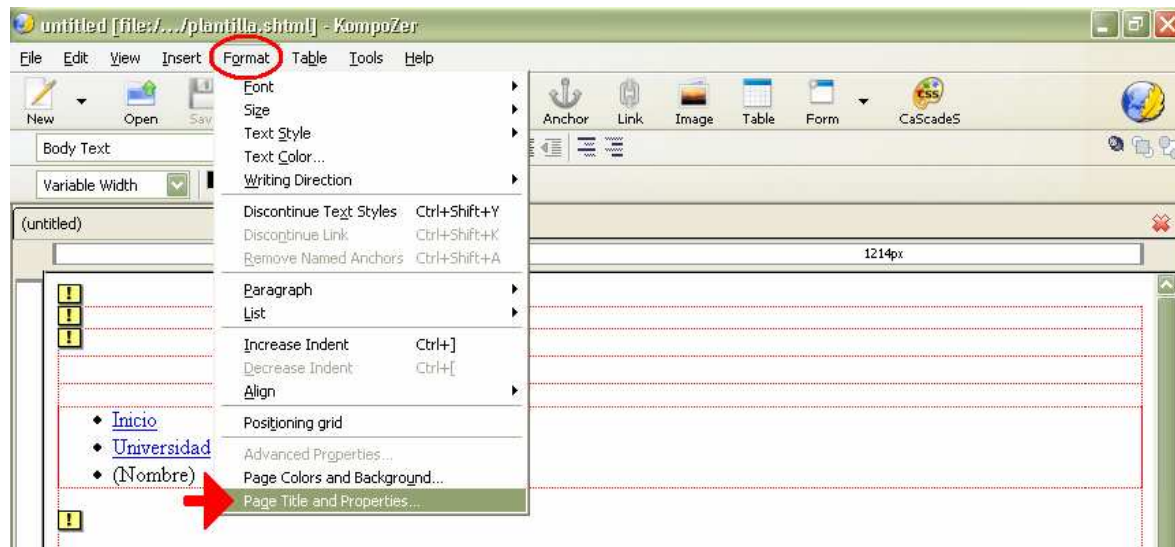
untitled [file:/.../plantilla.shtml] - KompoZer

File Edit View Insert Format Table Tools Help

New Open Sav

Anchor Link Image Table Form CaScadeS

Body Text

Variable Width

(untitled)

1214px

Font
Size
Text Style
Text Color...
Writing Direction
Discontinue Text Styles Ctrl+Shift+Y
Discontinue Link Ctrl+Shift+K
Remove Named Anchors Ctrl+Shift+A
Paragraph
List
Increase Indent Ctrl+]
Decrease Indent Ctrl+[
Align
Positioning grid
Advanced Properties...
Page Colors and Background...
Page Title and Properties...

- Inicio
- Universidad
- (Nombre)